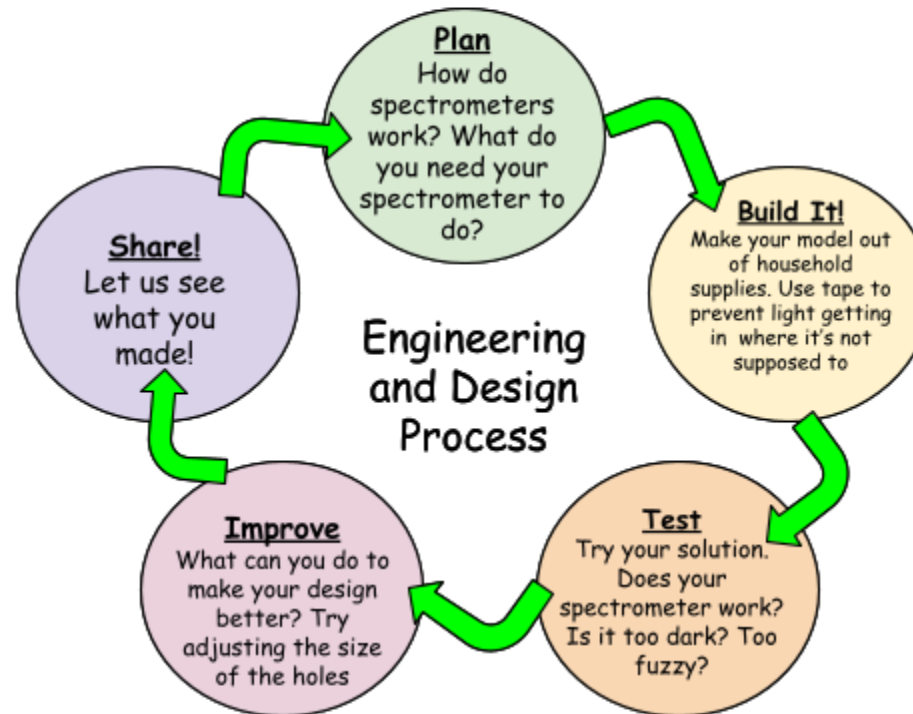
Plan
How do spectrometers work? What do you need your spectrometer to do?

Build It!
Make your model out of household supplies. Use tape to prevent light getting in where it's not supposed to

Test
Try your solution. Does your spectrometer work? Is it too dark? Too fuzzy?

Improve
What can you do to make your design better? Try adjusting the size of the holes

Share!
Let us see what you made!

Engineering and Design Process